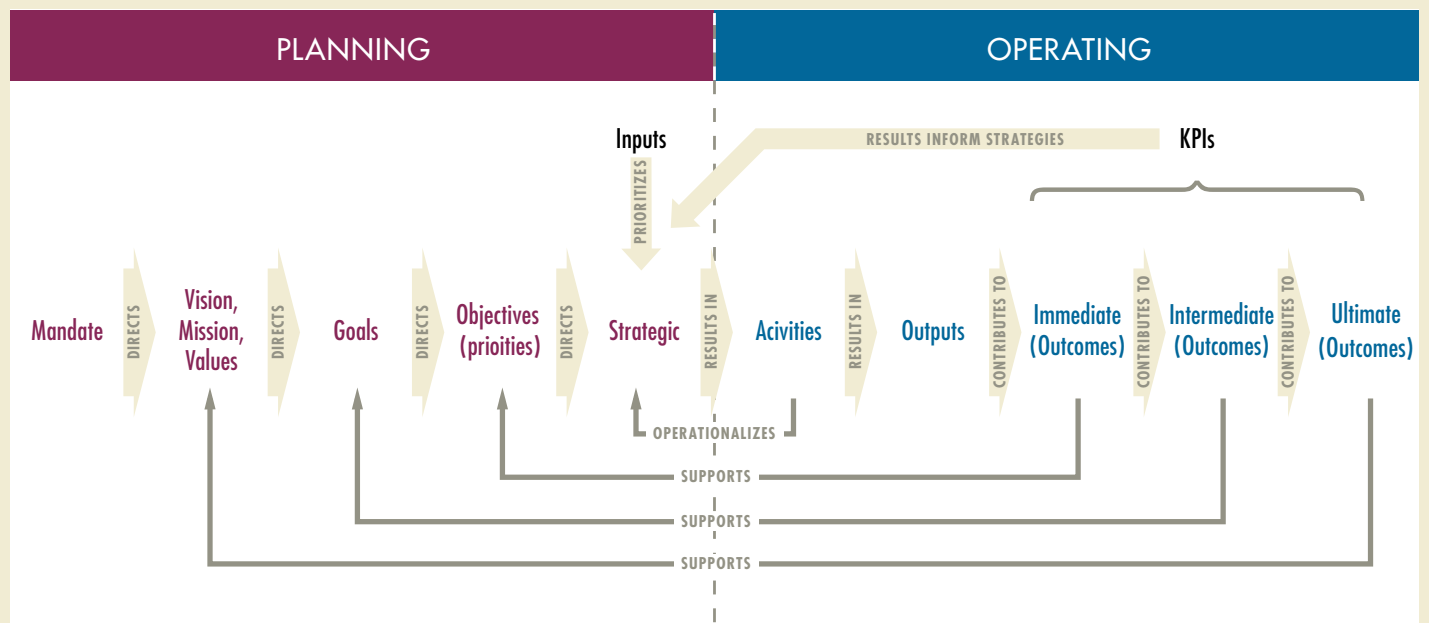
PLANNING

OPERATING

Inputs

RESULTS INFORM STRATEGIES

KPIs

PRIORITIZES

Mandate

DIRECTS

Vision, Mission, Values

DIRECTS

Goals

DIRECTS

Objectives (prioities)

DIRECTS

Strategic

RESULTS IN

Acivities

RESULTS IN

Outputs

CONTRIBUTES TO

Immediate (Outcomes)

CONTRIBUTES TO

Intermediate (Outcomes)

CONTRIBUTES TO

Ultimate (Outcomes)

OPERATIONALIZES

SUPPORTS

SUPPORTS

SUPPORTS